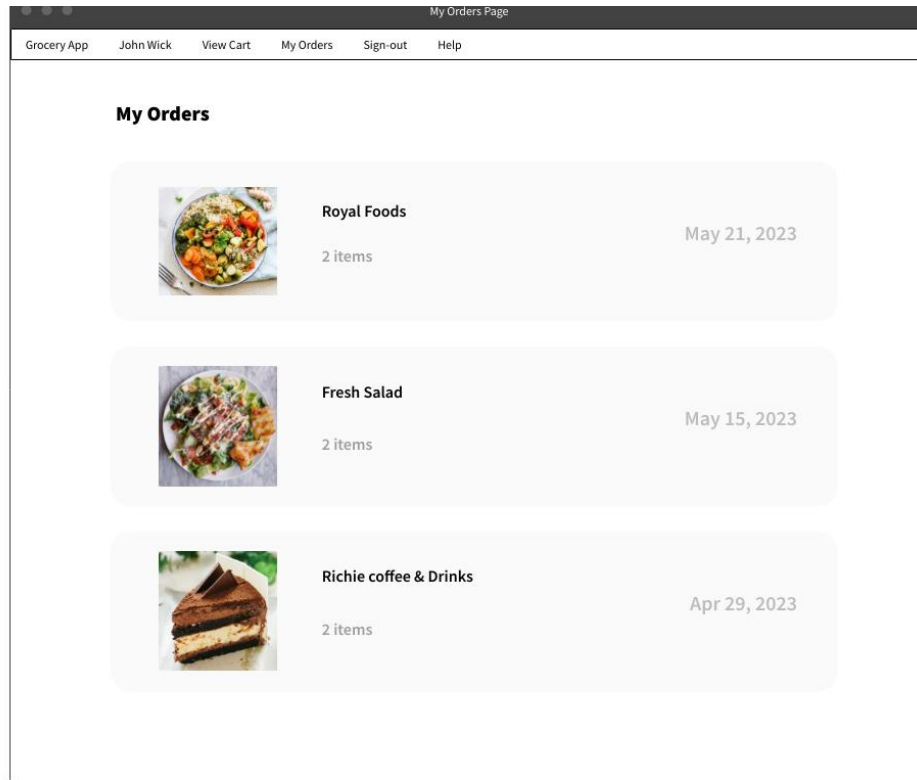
My Orders Page

Grocery App John Wick View Cart My Orders Sign-out Help

My Orders

Royal Foods

2 items

May 21, 2023

Fresh Salad

2 items

May 15, 2023

Richie coffee & Drinks

2 items

Apr 29, 2023